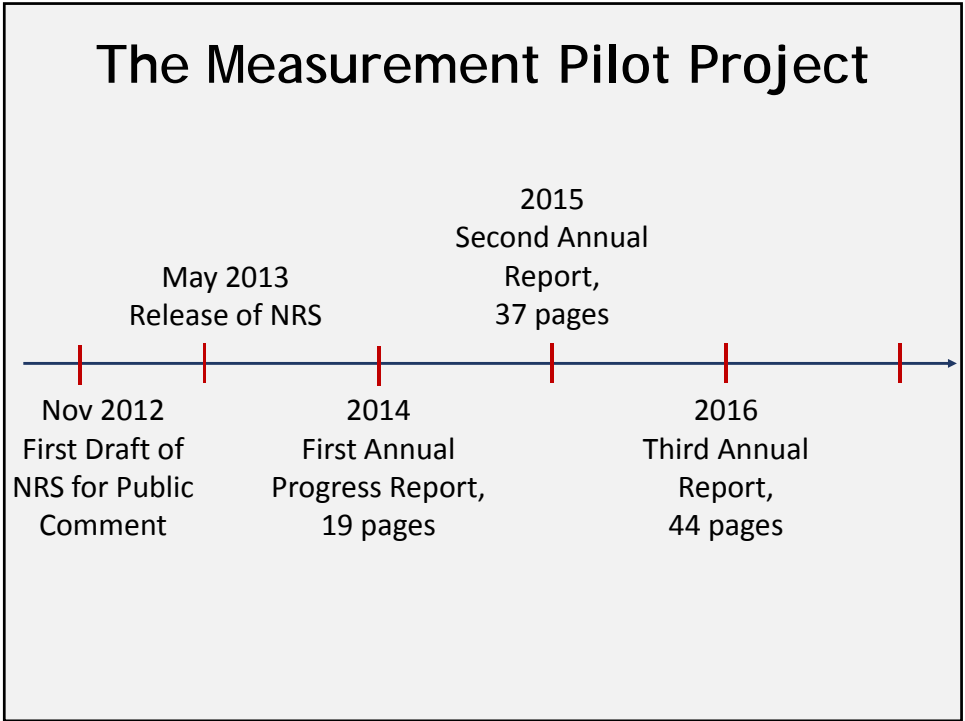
The Measurement Pilot Project

Nov 2012
First Draft of NRS for Public Comment

May 2013
Release of NRS

2014
First Annual Progress Report, 19 pages

2015
Second Annual Report, 37 pages

2016
Third Annual Report, 44 pages